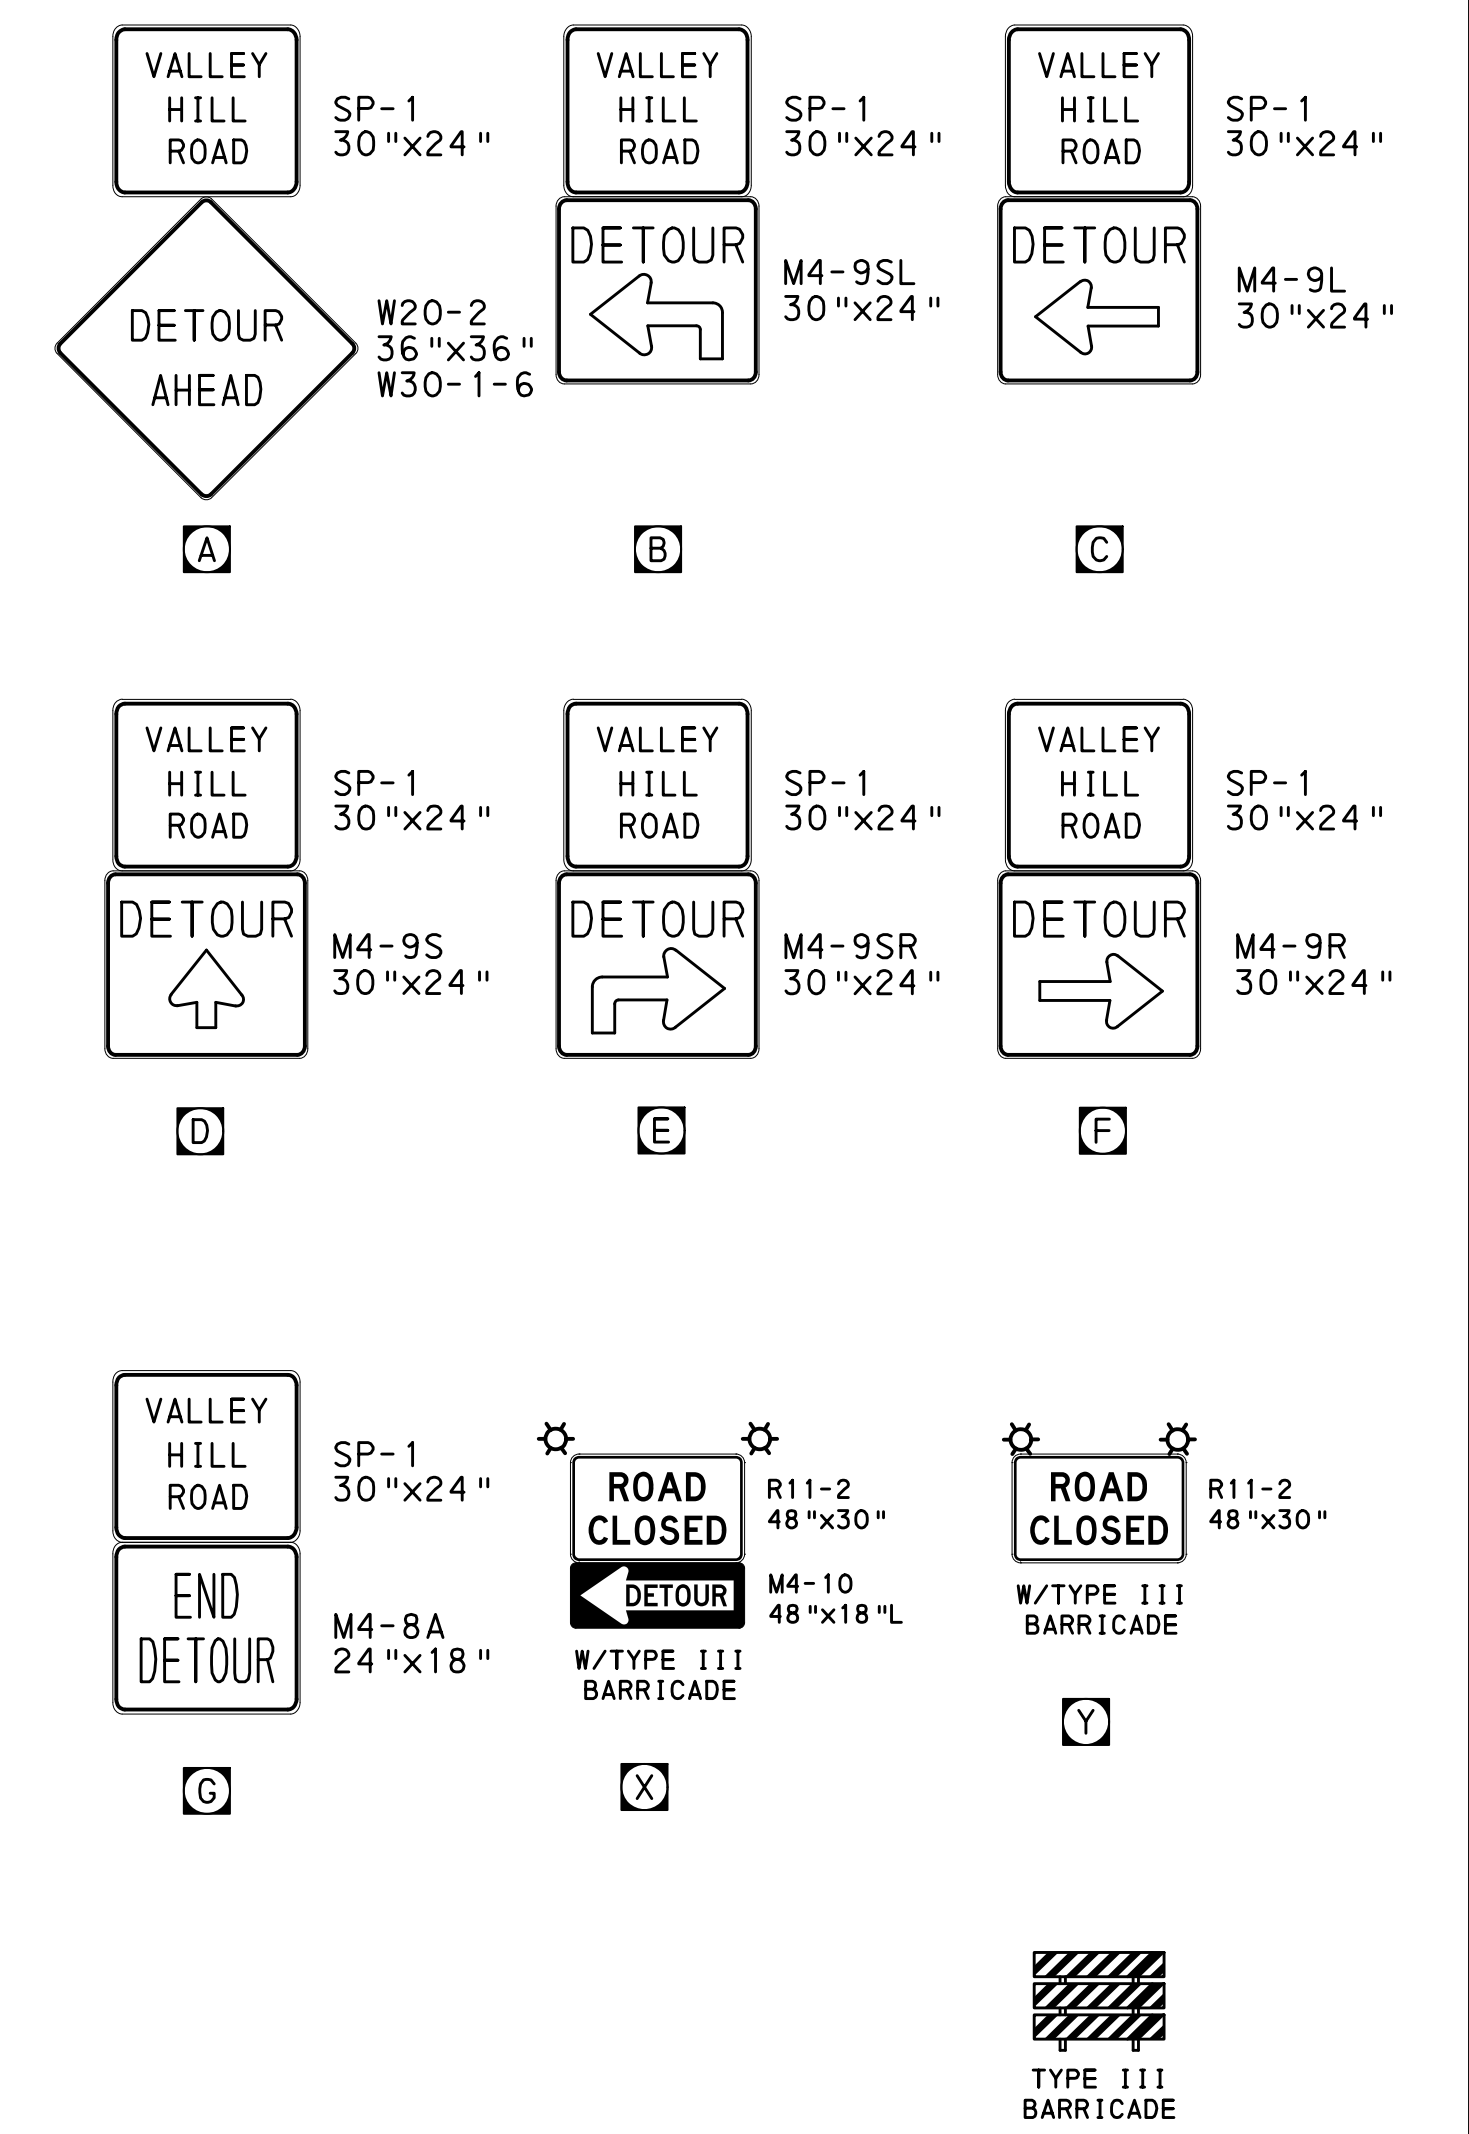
VALLEY HILL ROAD

SP-1
30"x24"

DETOUR AHEAD

W20-2
36"x36"
W30-1-6

A

VALLEY HILL ROAD

SP-1
30"x24"

DETOUR

M4-9SL
30"x24"

B

VALLEY HILL ROAD

SP-1
30"x24"

DETOUR

M4-9L
30"x24"

C

VALLEY HILL ROAD

SP-1
30"x24"

DETOUR

M4-9S
30"x24"

D

VALLEY HILL ROAD

SP-1
30"x24"

DETOUR

M4-9SR
30"x24"

E

VALLEY HILL ROAD

SP-1
30"x24"

DETOUR

M4-9R
30"x24"

F

VALLEY HILL ROAD

SP-1
30"x24"

END DETOUR

M4-8A
24"x18"

G

ROAD CLOSED

R11-2
48"x30"

DETOUR

M4-10
48"x18"L

W/TYPE III BARRICADE

X

ROAD CLOSED

R11-2
48"x30"

W/TYPE III BARRICADE

Y

TYPE III BARRICADE